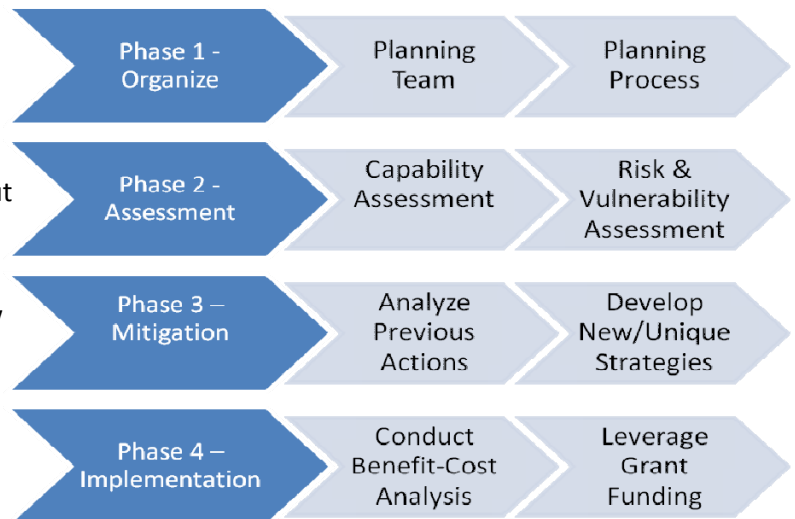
Phase 1 - Organize

Planning Team

Planning Process

t

Phase 2 - Assessment

Capability Assessment

Risk & Vulnerability Assessment

y

Phase 3 – Mitigation

Analyze Previous Actions

Develop New/Unique Strategies

Phase 4 – Implementation

Conduct Benefit-Cost Analysis

Leverage Grant Funding